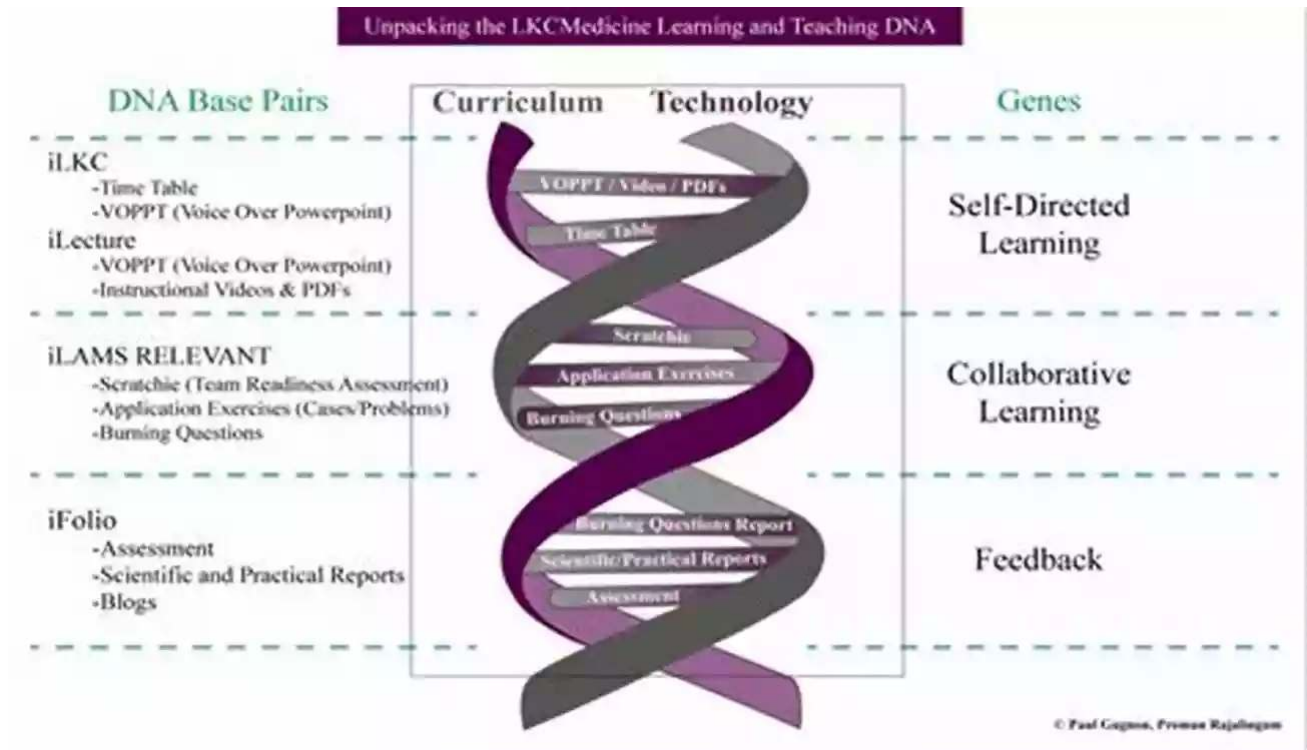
Unpacking the LKCMedicine Learning and Teaching DNA

DNA Base Pairs

Curriculum Technology

Genes

iLKC
-Time Table
-VOPPT (Voice Over Powerpoint)
iLecture
-VOPPT (Voice Over Powerpoint)
-Instructional Videos & PDFs

VOPPT / Video / PDFs
Time Table

Self-Directed Learning

iLAMS RELEVANT
-Scratchie (Team Readiness Assessment)
-Application Exercises (Cases/Problems)
-Burning Questions

Scratchie
Application Exercises
Burning Questions

Collaborative Learning

iFolio
-Assessment
-Scientific and Practical Reports
-Blogs

Burning Questions Report
Scientific/Practical Reports
Assessment

Feedback

© Paul Gagnon, Preman Rajalingam